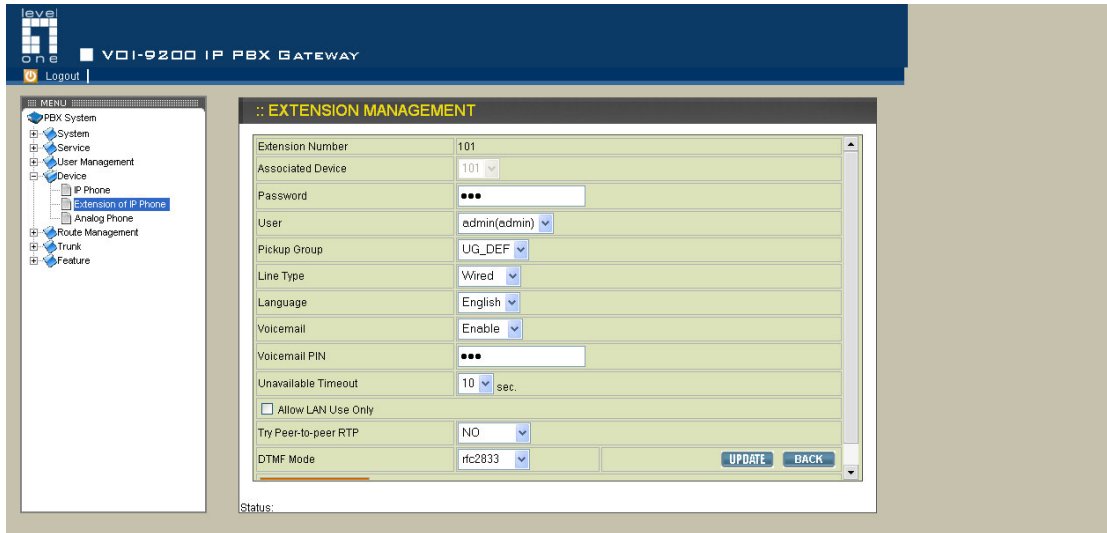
level one

VOI-9200 IP PBX GATEWAY

Logout

MENU

PBX System
System
Service
User Management
Device
IP Phone
Extension of IP Phone
Analog Phone
Route Management
Trunk
Feature

:: EXTENSION MANAGEMENT

| | |
|---|---|
| Extension Number | 101 |
| Associated Device | 101 |
| Password | ●●● |
| User | admin(admin) |
| Pickup Group | UG_DEF |
| Line Type | Wired |
| Language | English |
| Voicemail | Enable |
| Voicemail PIN | ●●● |
| Unavailable Timeout | 10 sec. |
| Allow LAN Use Only | |
| Try Peer-to-peer RTP | NO |
| DTMF Mode | rfc2833 |

UPDATE BACK

Status: